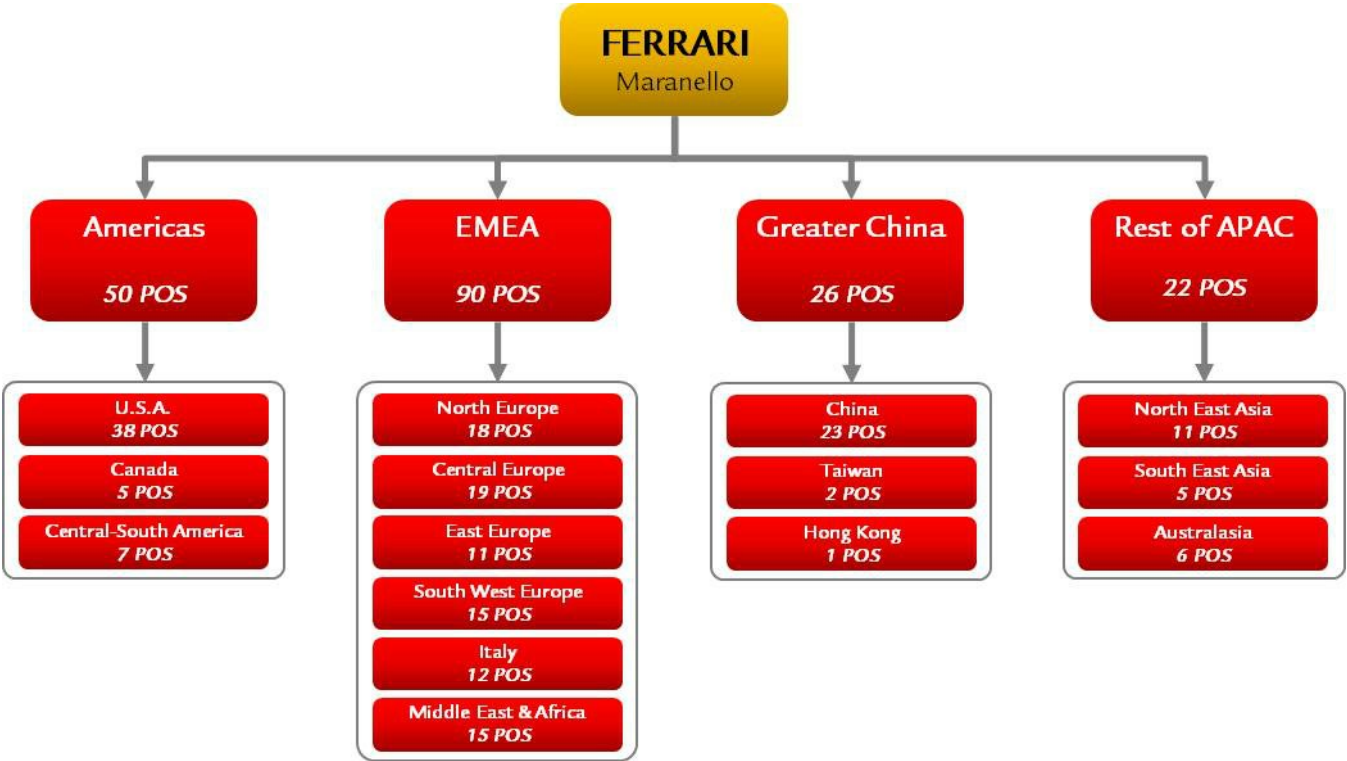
FERRARI
Maranello

Americas
50 POS

U.S.A.
38 POS

Canada
5 POS

Central-South America
7 POS

EMEA
90 POS

North Europe
18 POS

Central Europe
19 POS

East Europe
11 POS

South West Europe
15 POS

Italy
12 POS

Middle East & Africa
15 POS

Greater China
26 POS

China
23 POS

Taiwan
2 POS

Hong Kong
1 POS

Rest of APAC
22 POS

North East Asia
11 POS

South East Asia
5 POS

Australasia
6 POS